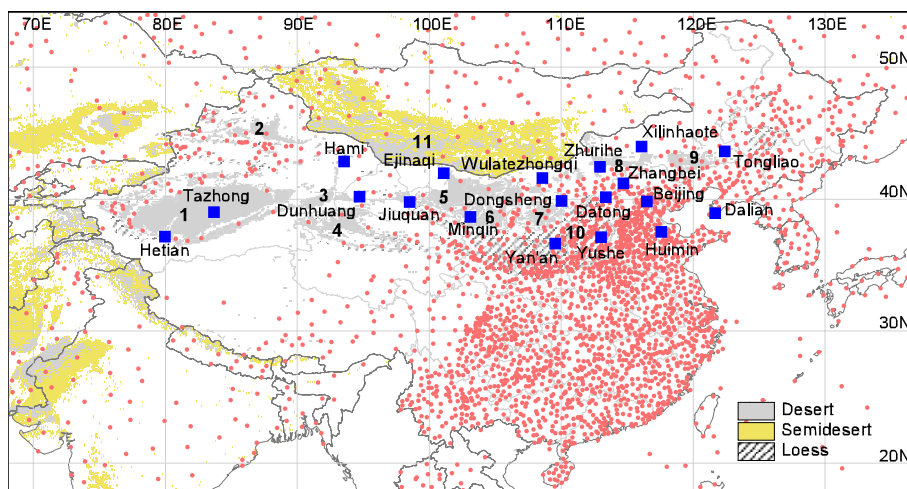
70E
80E
90E
100E
110E
120E
130E
50N
40N
30N
20N
2
11
Hami
Ejinaqi
Wulatezhongqi
Zhurihe
Xilinhaote
9
Tongliao
8
Zhangbei
3
Tazhong
Dunhuang
5
Dongsheng
Beijing
1
Jiuquan
6
7
Datong
Dalian
4
Minqin
10
Hetian
Yan'an
Yushe
Huimin
Desert
Semidesert
Loess